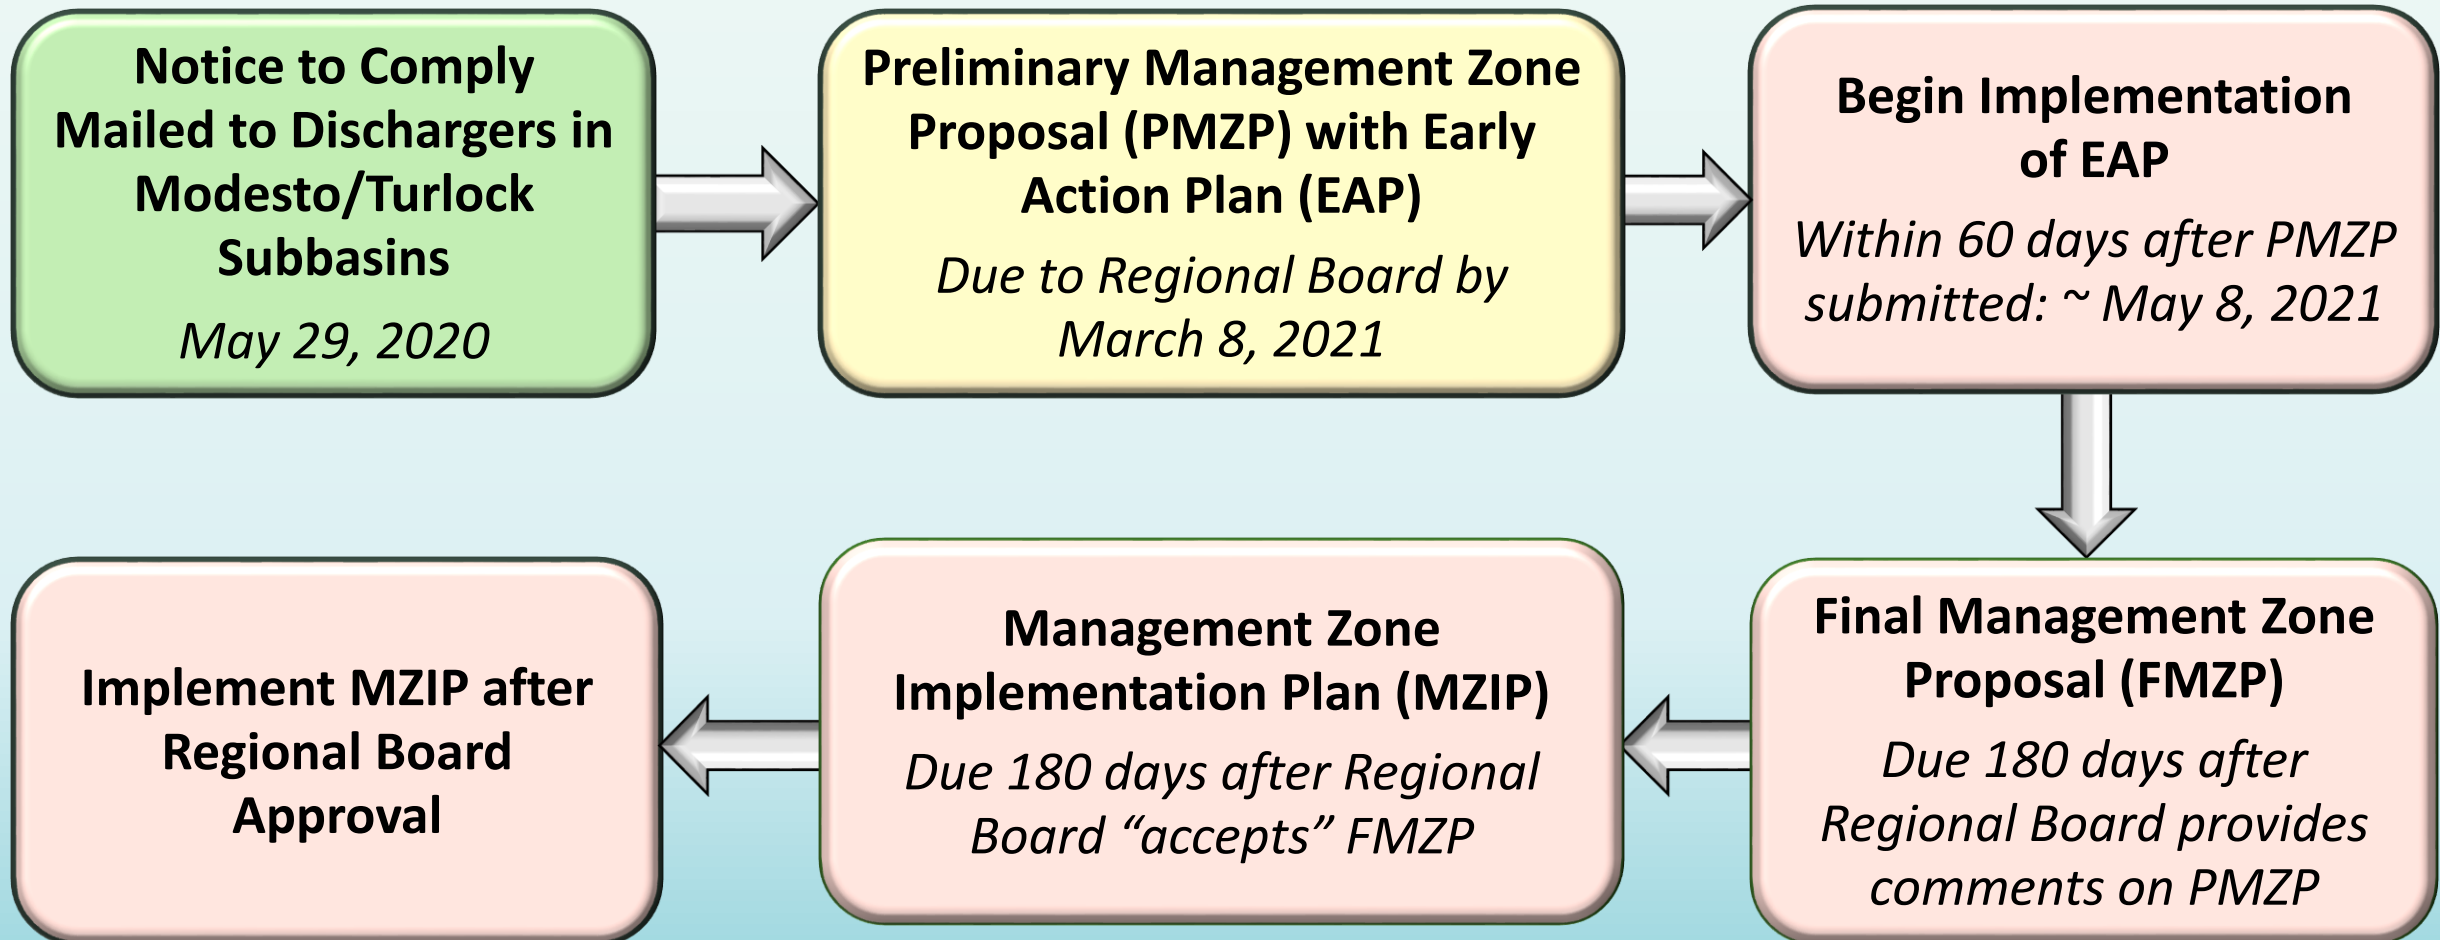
Notice to Comply Mailed to Dischargers in Modesto/Turlock Subbasins

May 29, 2020

Preliminary Management Zone Proposal (PMZP) with Early Action Plan (EAP)

Due to Regional Board by March 8, 2021

Begin Implementation of EAP

Within 60 days after PMZP submitted: ~ May 8, 2021

Final Management Zone Proposal (FMZP)

Due 180 days after Regional Board provides comments on PMZP

Management Zone Implementation Plan (MZIP)

Due 180 days after Regional Board "accepts" FMZP

Implement MZIP after Regional Board Approval